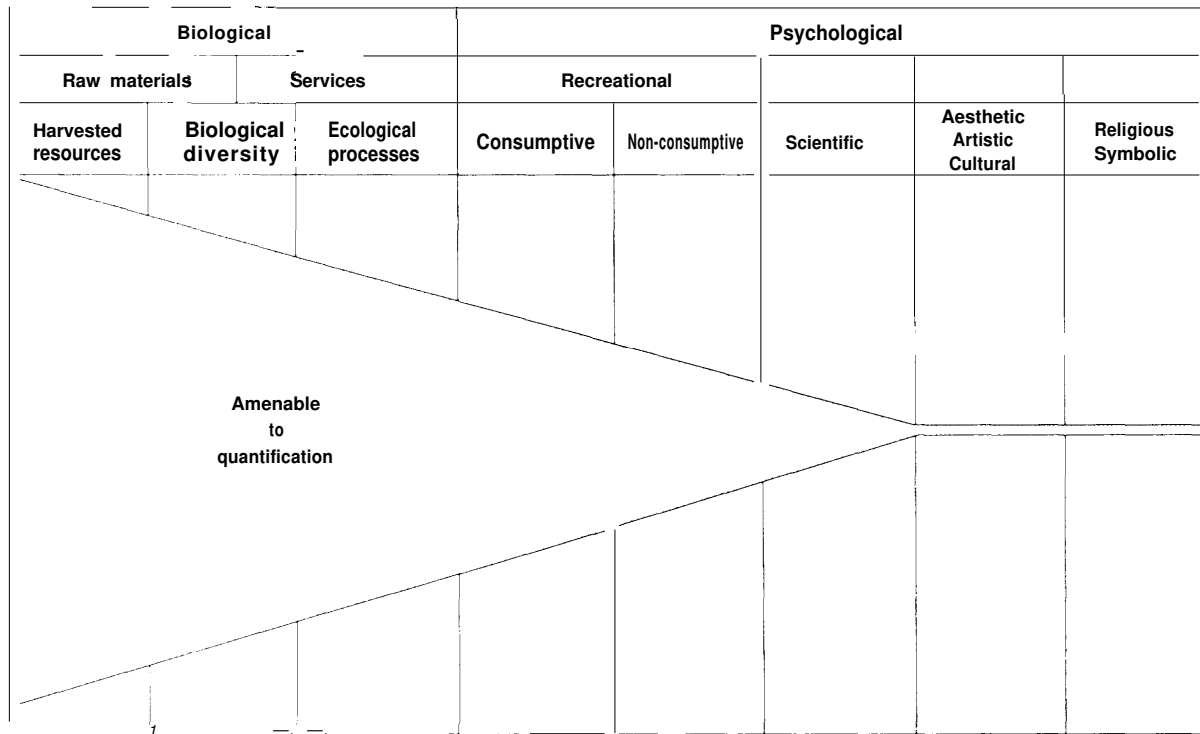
| Biological | | | Psychological | | | | |
|---|---|---|---|---|---|---|---|
| Raw materials | | Services | Recreational | | | | |
| Harvested resources | Biological diversity | Ecological processes | Consumptive | Non-consumptive | Scientific | Aesthetic Artistic Cultural | Religious Symbolic |

Amenable to quantification